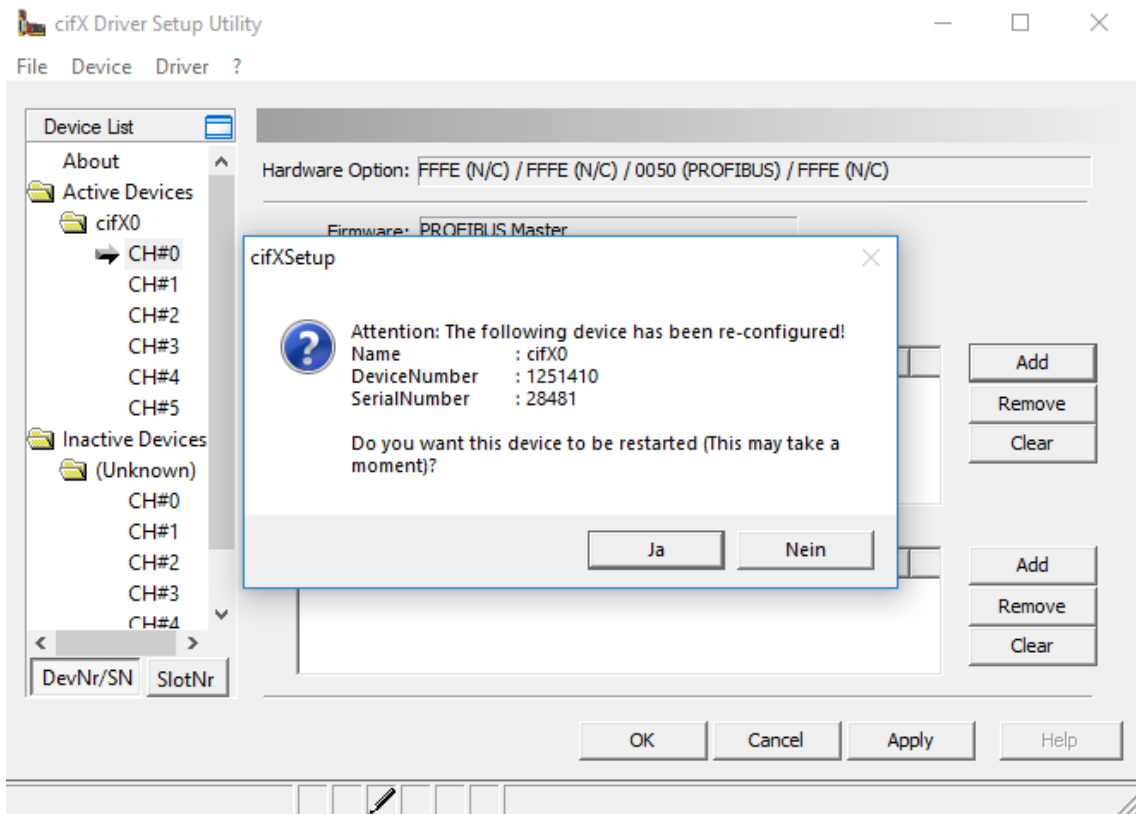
cifX Driver Setup Utility

File Device Driver ?

Device List

About
Active Devices
cifX0
CH#0
CH#1
CH#2
CH#3
CH#4
CH#5
Inactive Devices
(Unknown)
CH#0
CH#1
CH#2
CH#3
CH#4

DevNr/SN SlotNr

Hardware Option: FFFE (N/C) / FFFE (N/C) / 0050 (PROFIBUS) / FFFE (N/C)

Firmware: PROFIBUS Master

cifXSetup

Attention: The following device has been re-configured!
Name : cifX0
DeviceNumber : 1251410
SerialNumber : 28481

Do you want this device to be restarted (This may take a moment)?

Ja Nein

Add
Remove
Clear

Add
Remove
Clear

OK Cancel Apply Help